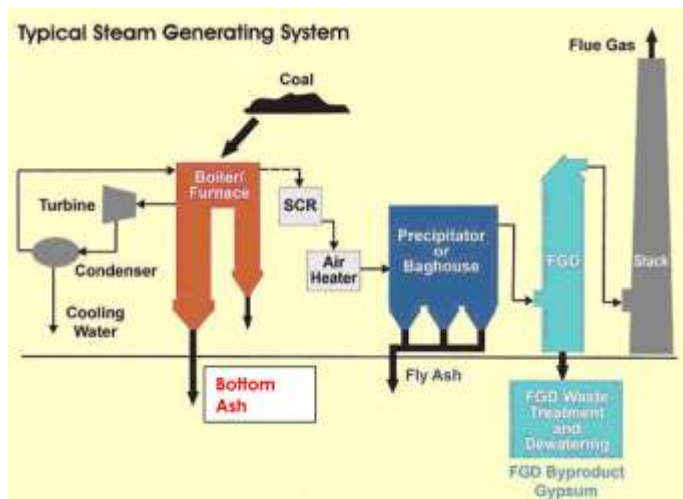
Typical Steam Generating System

Coal

Flue Gas

Boiler/ Furnace

SCR

Turbine

Condenser

Cooling Water

Air Heater

Precipitator or Baghouse

FGD

Stack

Bottom Ash

Fly Ash

FGD Waste Treatment and Dewatering

FGD Byproduct Gypsum